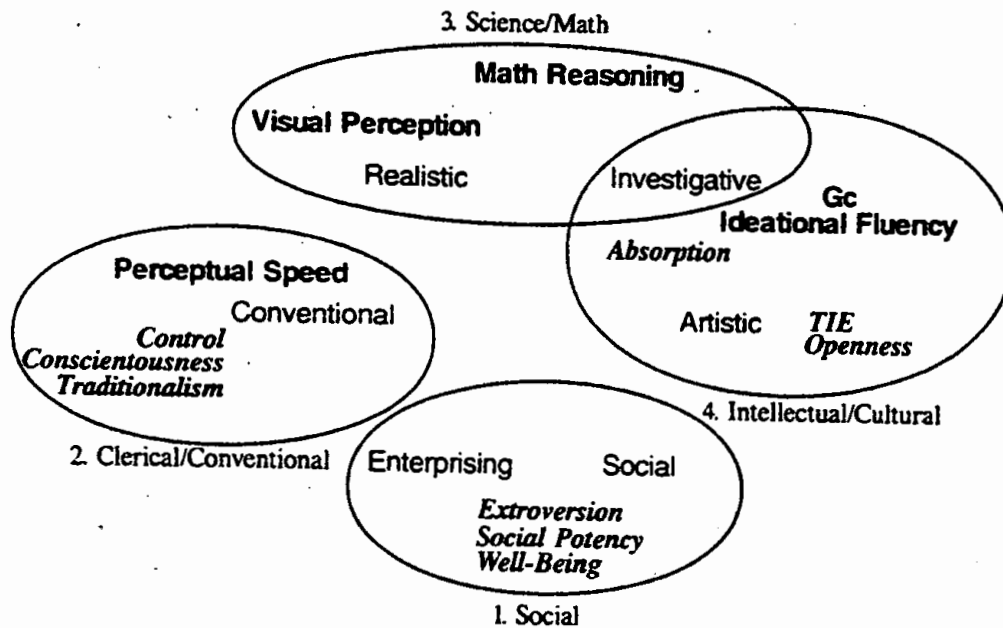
3. Science/Math

Math Reasoning

Visual Perception

Realistic

Investigative

Gc

Ideational Fluency

*Absorption*

Artistic

*TIE*

*Openness*

4. Intellectual/Cultural

Perceptual Speed

Conventional

*Control*

*Conscientousness*

*Traditionalism*

2. Clerical/Conventional

Enterprising

Social

*Extroversion*

*Social Potency*

*Well-Being*

1. Social